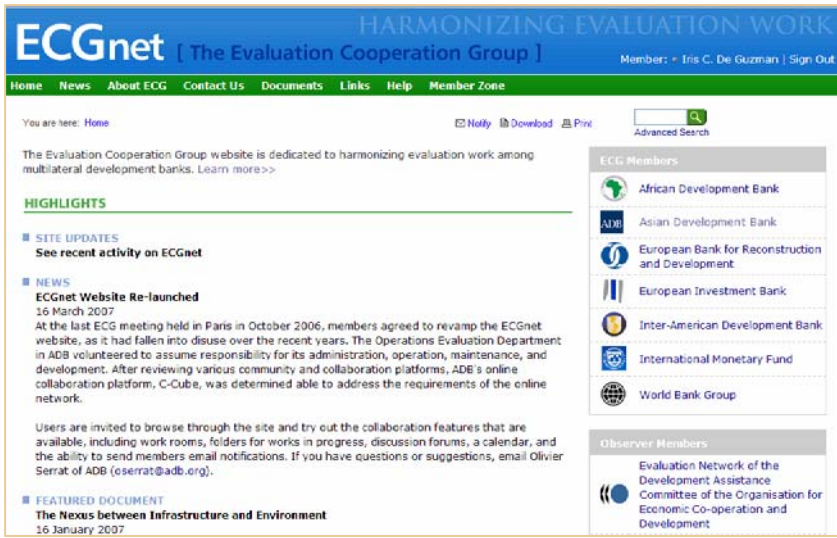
ECGnet [ The Evaluation Cooperation Group ]

HARMONIZING EVALUATION WORK

Member: Iris C. De Guzman | Sign Out

Home News About ECG Contact Us Documents Links Help Member Zone

You are here: Home

Notify Download Print

Advanced Search

The Evaluation Cooperation Group website is dedicated to harmonizing evaluation work among multilateral development banks. Learn more>>

HIGHLIGHTS

SITE UPDATES
See recent activity on ECGnet

NEWS
ECGnet Website Re-launched
16 March 2007
At the last ECG meeting held in Paris in October 2006, members agreed to revamp the ECGnet website, as it had fallen into disuse over the recent years. The Operations Evaluation Department in ADB volunteered to assume responsibility for its administration, operation, maintenance, and development. After reviewing various community and collaboration platforms, ADB's online collaboration platform, C-Cube, was determined able to address the requirements of the online network.

Users are invited to browse through the site and try out the collaboration features that are available, including work rooms, folders for works in progress, discussion forums, a calendar, and the ability to send members email notifications. If you have questions or suggestions, email Olivier Serrat of ADB (oserrat@adb.org).

FEATURED DOCUMENT
The Nexus between Infrastructure and Environment
16 January 2007

ECG Members
African Development Bank
Asian Development Bank
European Bank for Reconstruction and Development
European Investment Bank
Inter-American Development Bank
International Monetary Fund
World Bank Group

Observer Members
Evaluation Network of the Development Assistance Committee of the Organisation for Economic Co-operation and Development